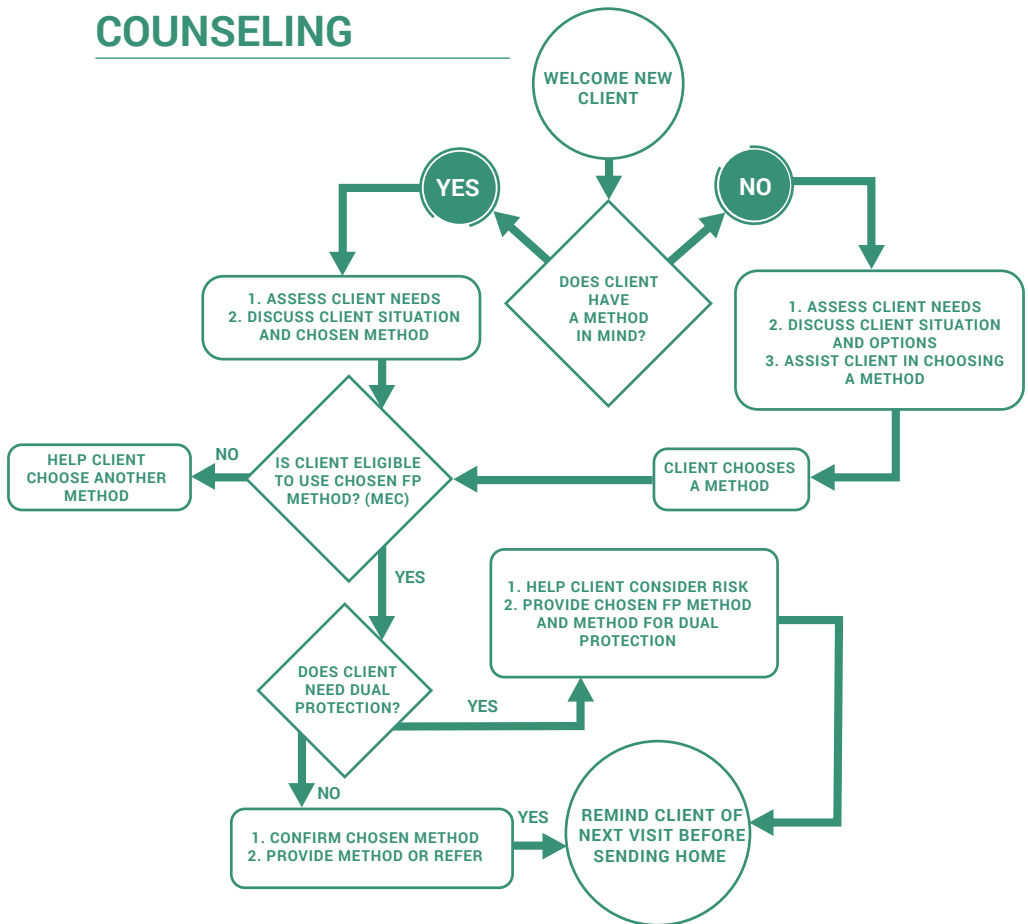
COUNSELING

WELCOME NEW CLIENT

YES

NO

DOES CLIENT HAVE A METHOD IN MIND?

1. ASSESS CLIENT NEEDS
2. DISCUSS CLIENT SITUATION AND CHOSEN METHOD

1. ASSESS CLIENT NEEDS
2. DISCUSS CLIENT SITUATION AND OPTIONS
3. ASSIST CLIENT IN CHOOSING A METHOD

HELP CLIENT CHOOSE ANOTHER METHOD

NO

IS CLIENT ELIGIBLE TO USE CHOSEN FP METHOD? (MEC)

CLIENT CHOOSES A METHOD

YES

1. HELP CLIENT CONSIDER RISK
2. PROVIDE CHOSEN FP METHOD AND METHOD FOR DUAL PROTECTION

DOES CLIENT NEED DUAL PROTECTION?

YES

NO

1. CONFIRM CHOSEN METHOD
2. PROVIDE METHOD OR REFER

YES

REMIND CLIENT OF NEXT VISIT BEFORE SENDING HOME